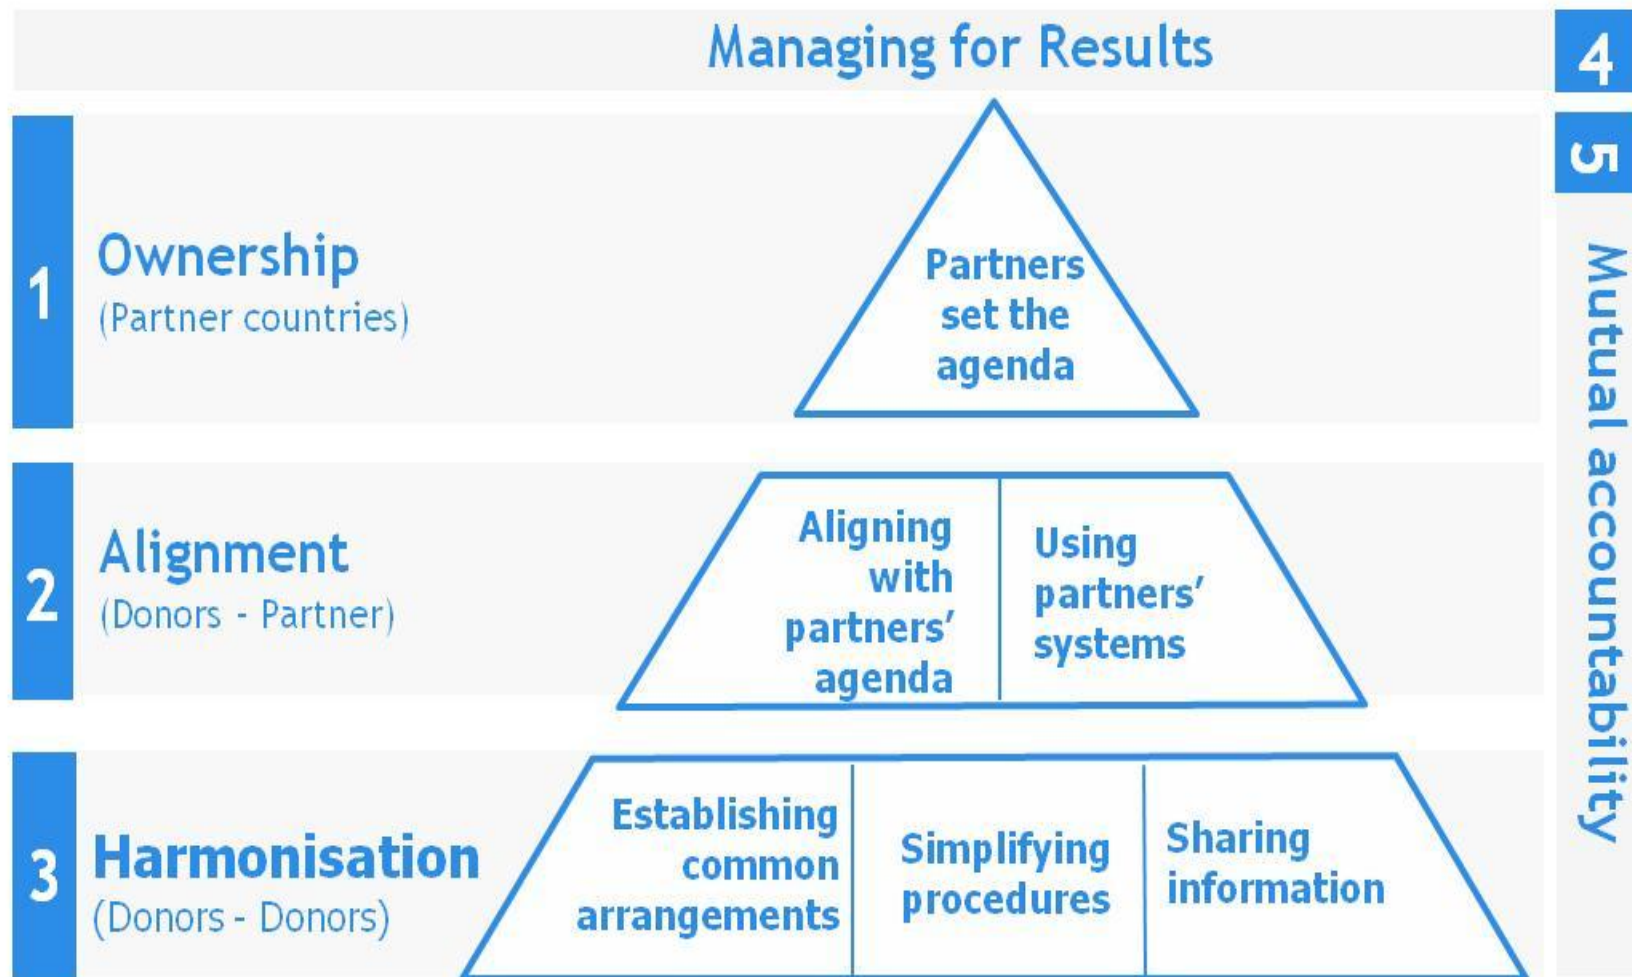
Managing for Results

4

5

Mutual accountability

1 Ownership
(Partner countries)

Partners set the agenda

2 Alignment
(Donors - Partner)

Aligning with partners' agenda

Using partners' systems

3 Harmonisation
(Donors - Donors)

Establishing common arrangements

Simplifying procedures

Sharing information